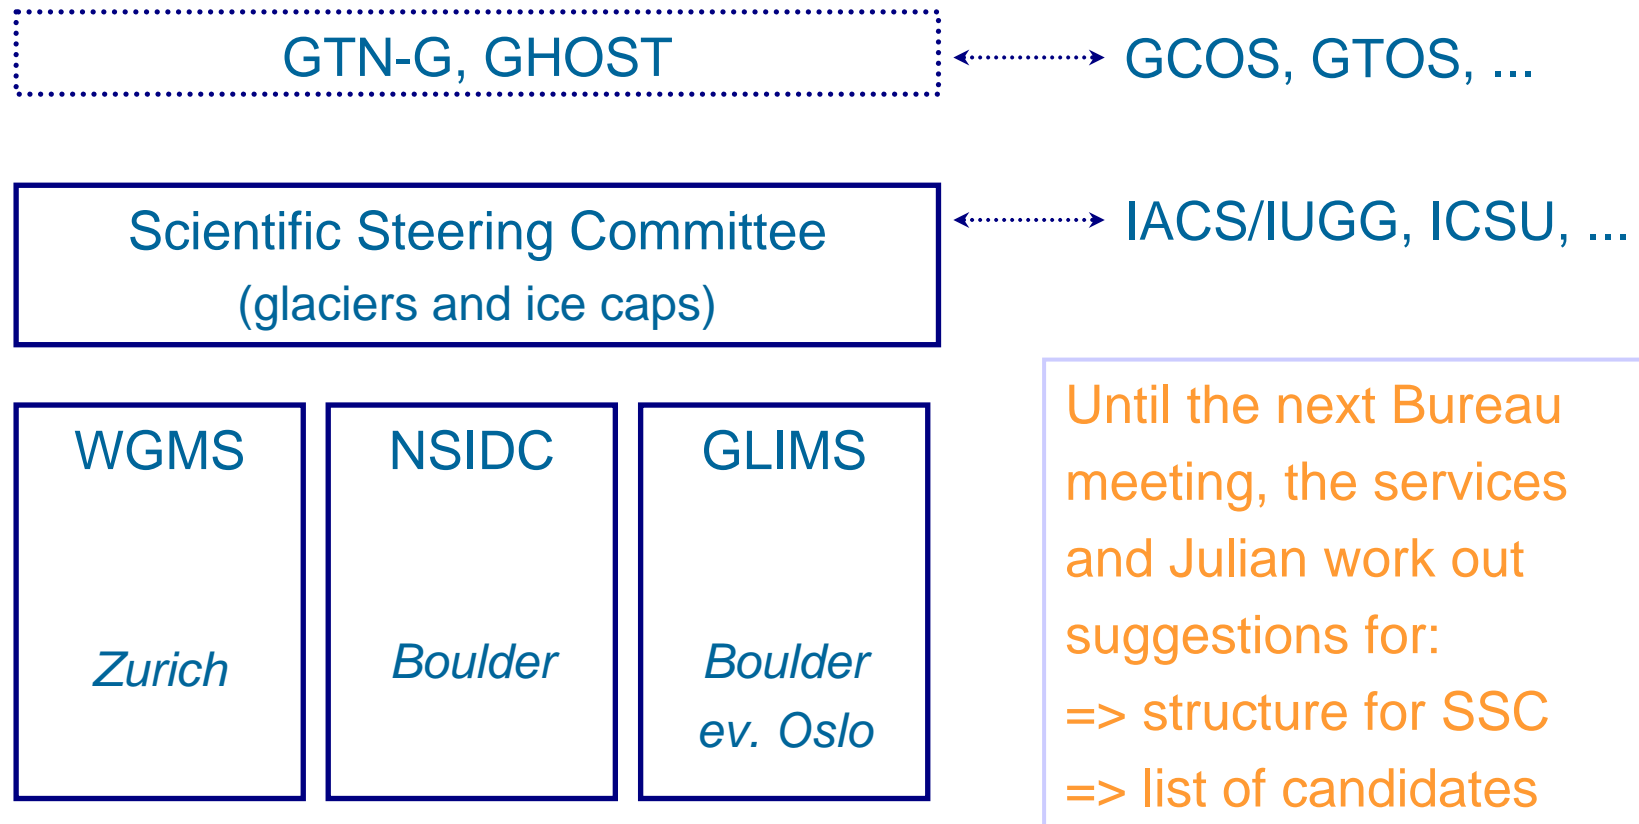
GTN-G, GHOST

GCOS, GTOS, ...

Scientific Steering Committee
(glaciers and ice caps)

IACS/IUGG, ICSU, ...

WGMS

Zurich

NSIDC

Boulder

GLIMS

Boulder
ev. Oslo

Until the next Bureau meeting, the services and Julian work out suggestions for:
=> structure for SSC
=> list of candidates